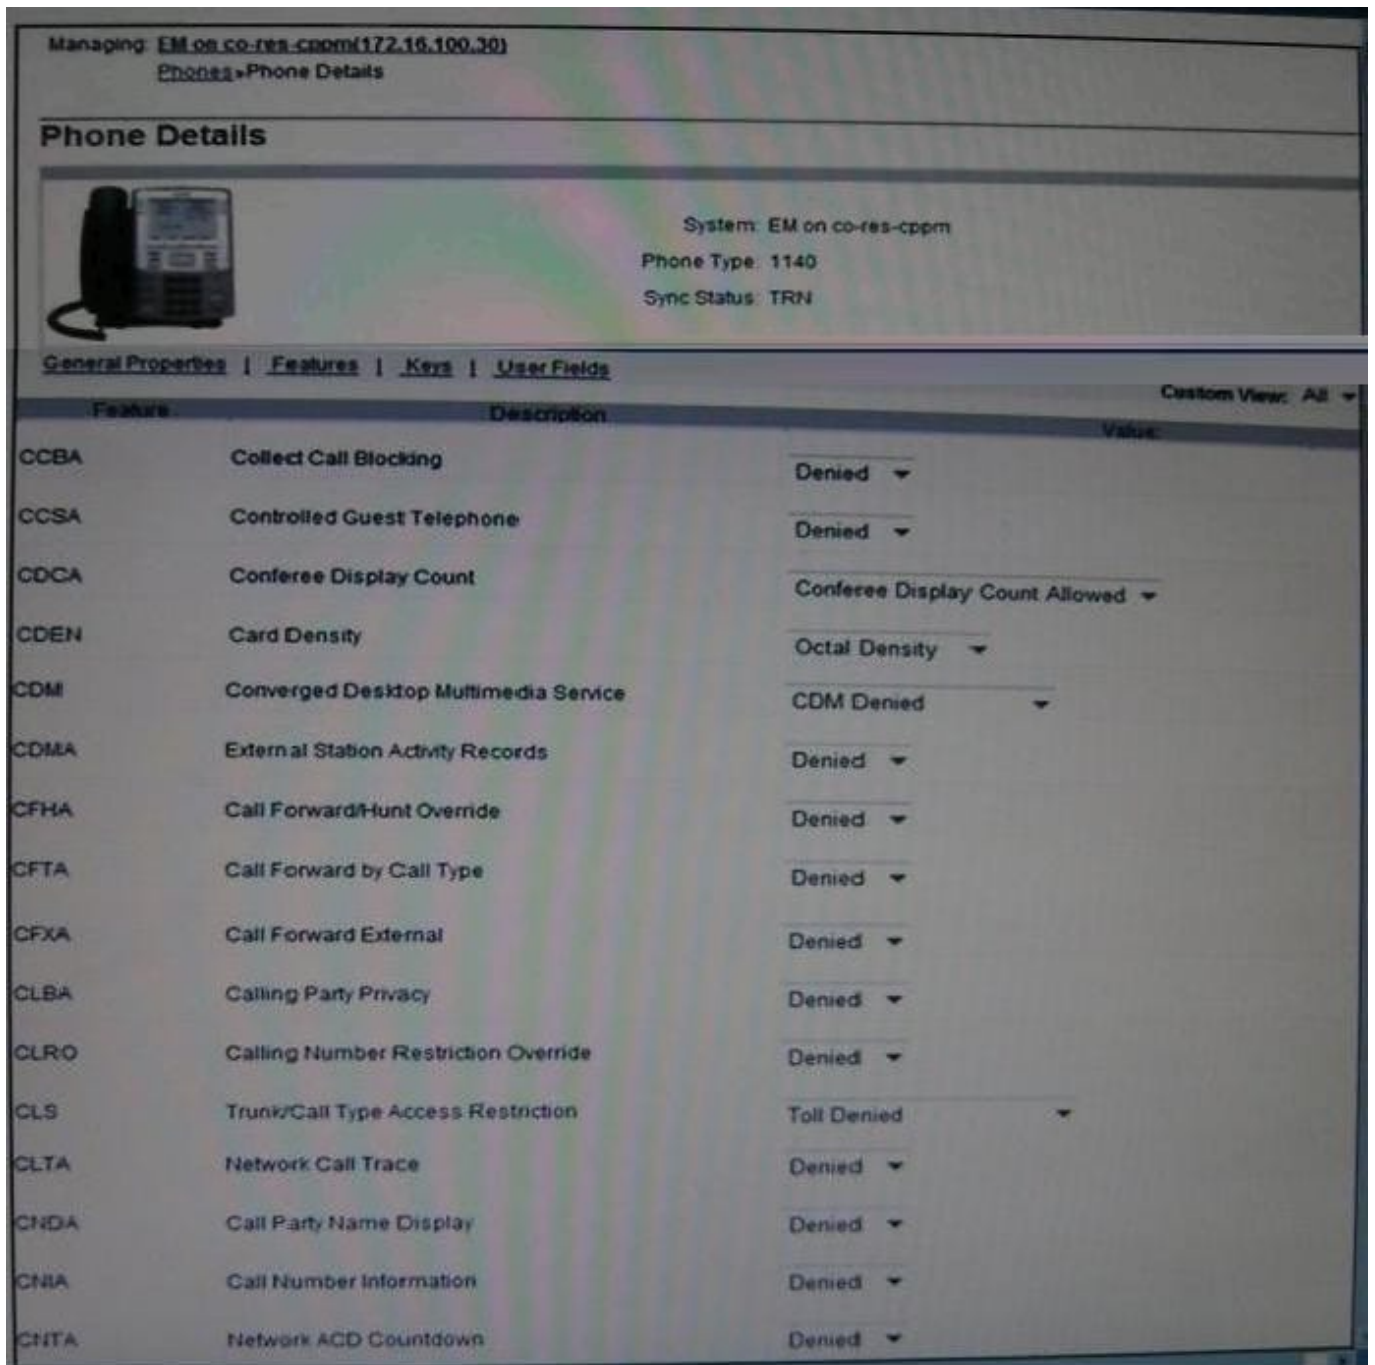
Managing: EM on co-res-cppm(172.16.100.30)
Phones»Phone Details

Phone Details

System: EM on co-res-cppm
Phone Type: 1140
Sync Status: TRN

General Properties | Features | Keys | User Fields

Custom View: All

| Feature | Description | Value |
|---|---|---|
| CCBA | Collect Call Blocking | Denied |
| CCSA | Controlled Guest Telephone | Denied |
| CDCA | Conferee Display Count | Conferee Display Count Allowed |
| CDEN | Card Density | Octal Density |
| CDMI | Converged Desktop Multimedia Service | CDM Denied |
| CDMA | External Station Activity Records | Denied |
| CFHA | Call Forward/Hunt Override | Denied |
| CFTA | Call Forward by Call Type | Denied |
| CFXA | Call Forward External | Denied |
| CLBA | Calling Party Privacy | Denied |
| CLRO | Calling Number Restriction Override | Denied |
| CLS | Trunk/Call Type Access Restriction | Toll Denied |
| CLTA | Network Call Trace | Denied |
| CNDA | Call Party Name Display | Denied |
| CNIA | Call Number Information | Denied |
| CNTA | Network ACD Countdown | Denied |